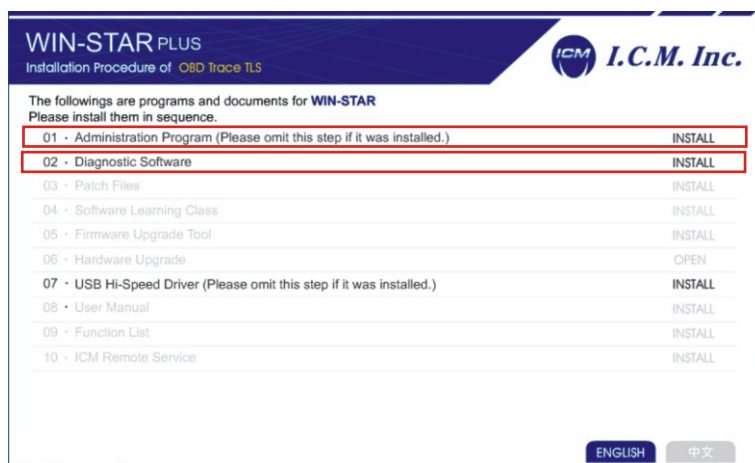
WIN-STAR PLUS
Installation Procedure of OBD Trace TLS

ICM I.C.M. Inc.

The followings are programs and documents for WIN-STAR
Please install them in sequence.

| | |
|---|---|
| 01 • Administration Program (Please omit this step if it was installed.) | INSTALL |
| 02 • Diagnostic Software | INSTALL |
| 03 • Patch Files | INSTALL |
| 04 • Software Learning Class | INSTALL |
| 05 • Firmware Upgrade Tool | INSTALL |
| 06 • Hardware Upgrade | OPEN |
| 07 • USB Hi-Speed Driver (Please omit this step if it was installed.) | INSTALL |
| 08 • User Manual | INSTALL |
| 09 • Function List | INSTALL |
| 10 • ICM Remote Service | INSTALL |

ENGLISH 中文